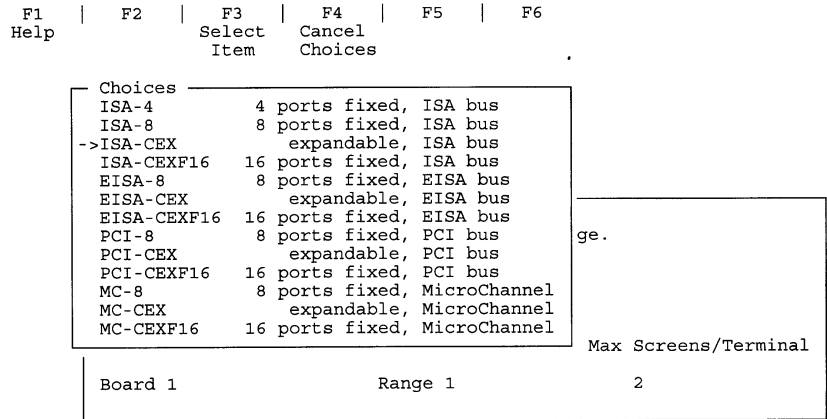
F1 Help | F2 | F3 Select Item | F4 Cancel Choices | F5 | F6

Choices
ISA-4 4 ports fixed, ISA bus
ISA-8 8 ports fixed, ISA bus
->ISA-CEX expandable, ISA bus
ISA-CEXF16 16 ports fixed, ISA bus
EISA-8 8 ports fixed, EISA bus
EISA-CEX expandable, EISA bus
EISA-CEXF16 16 ports fixed, EISA bus
PCI-8 8 ports fixed, PCI bus
PCI-CEX expandable, PCI bus
PCI-CEXF16 16 ports fixed, PCI bus
MC-8 8 ports fixed, MicroChannel
MC-CEX expandable, MicroChannel
MC-CEXF16 16 ports fixed, MicroChannel

ge.

Max Screens/Terminal

Board 1 Range 1 2